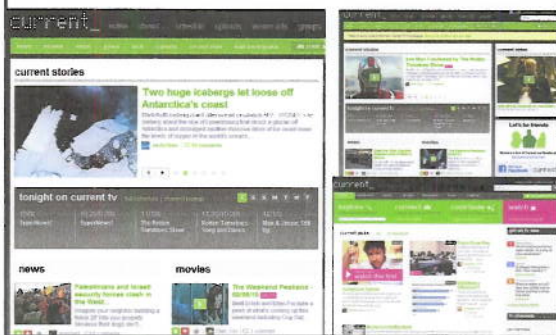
current_

current stories

Two huge icebergs let loose off Antarctica's coast

tonight on current tv

news

movies

Palestinians and Israeli security forces clash in the West...

The Weekend Pealace - 02/08/10

current_

current_

tonight on current tv

connect

watch the first